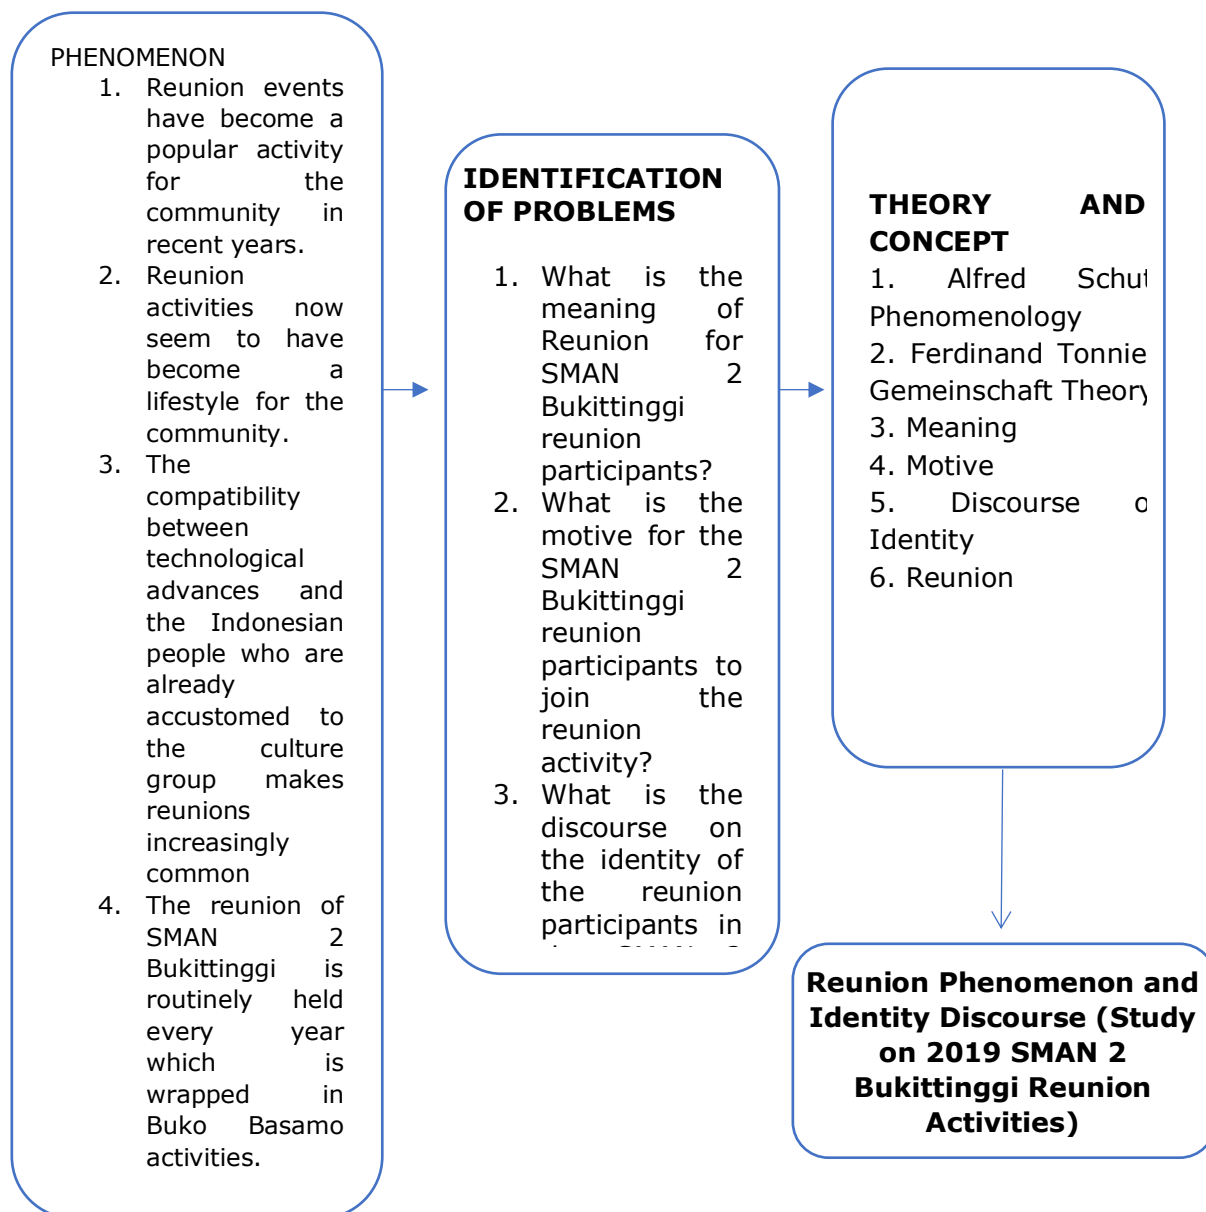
PHENOMENON
1. Reunion events have become a popular activity for the community in recent years.
2. Reunion activities now seem to have become a lifestyle for the community.
3. The compatibility between technological advances and the Indonesian people who are already accustomed to the culture group makes reunions increasingly common
4. The reunion of SMAN 2 Bukittinggi is routinely held every year which is wrapped in Buko Basamo activities.

IDENTIFICATION OF PROBLEMS
1. What is the meaning of Reunion for SMAN 2 Bukittinggi reunion participants?
2. What is the motive for the SMAN 2 Bukittinggi reunion participants to join the reunion activity?
3. What is the discourse on the identity of the reunion participants in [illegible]

THEORY AND CONCEPT
1. Alfred Schu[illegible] Phenomenology
2. Ferdinand Tonnie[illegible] Gemeinschaft Theor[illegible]
3. Meaning
4. Motive
5. Discourse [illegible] Identity
6. Reunion

Reunion Phenomenon and Identity Discourse (Study on 2019 SMAN 2 Bukittinggi Reunion Activities)